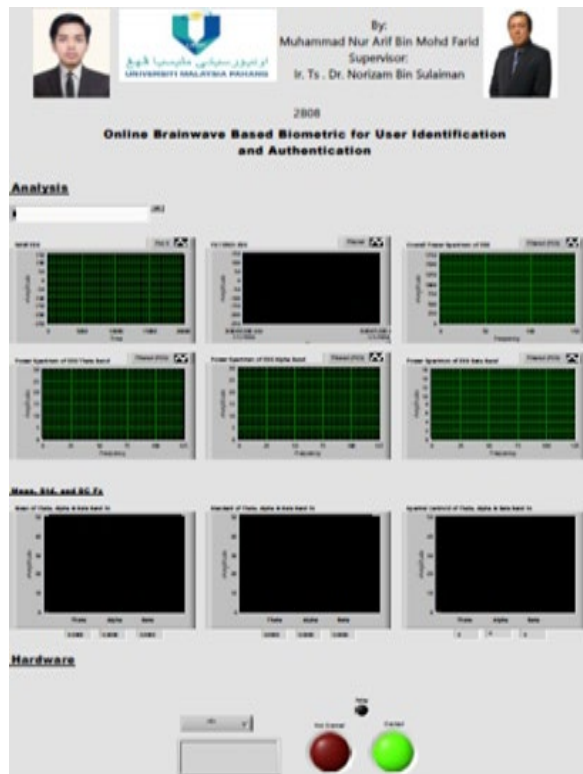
UNIVERSITI MALAYSIA PAHANG

By:
Muhammad Nur Arif Bin Mohd Farid
Supervisor:
Ir. Ts . Dr. Norizam Bin Sulaiman

2808

Online Brainwave Based Biometric for User Identification and Authentication

Analysis

Raw EEG

Filtered EEG

Overall Power Spectrum of EEG

Power Spectrum of EEG Theta Band

Power Spectrum of EEG Alpha Band

Power Spectrum of EEG Beta Band

Mean, Std, and SC Fz

Mean of Theta, Alpha & Beta band

Standard of Theta, Alpha & Beta band

Spectral Centroid of Theta, Alpha & Beta band

Theta Alpha Beta

Theta Alpha Beta

Theta Alpha Beta

Hardware

Stop

Not Correct

Correct